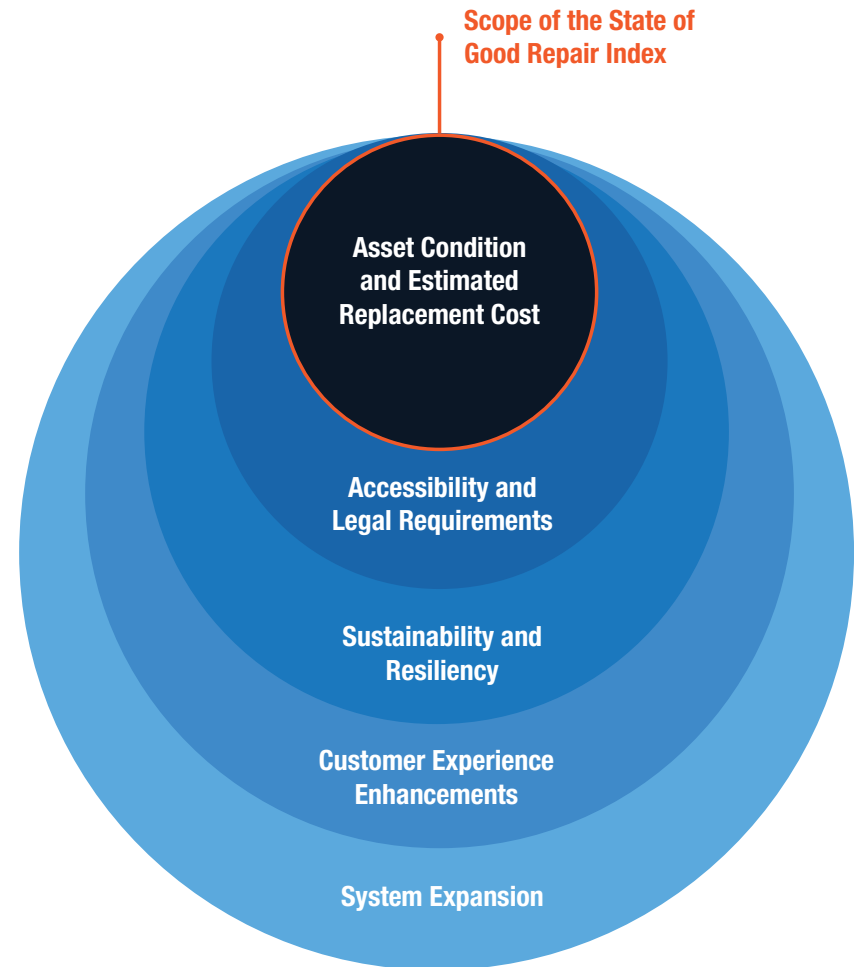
Scope of the State of Good Repair Index

Asset Condition and Estimated Replacement Cost

Accessibility and Legal Requirements

Sustainability and Resiliency

Customer Experience Enhancements

System Expansion